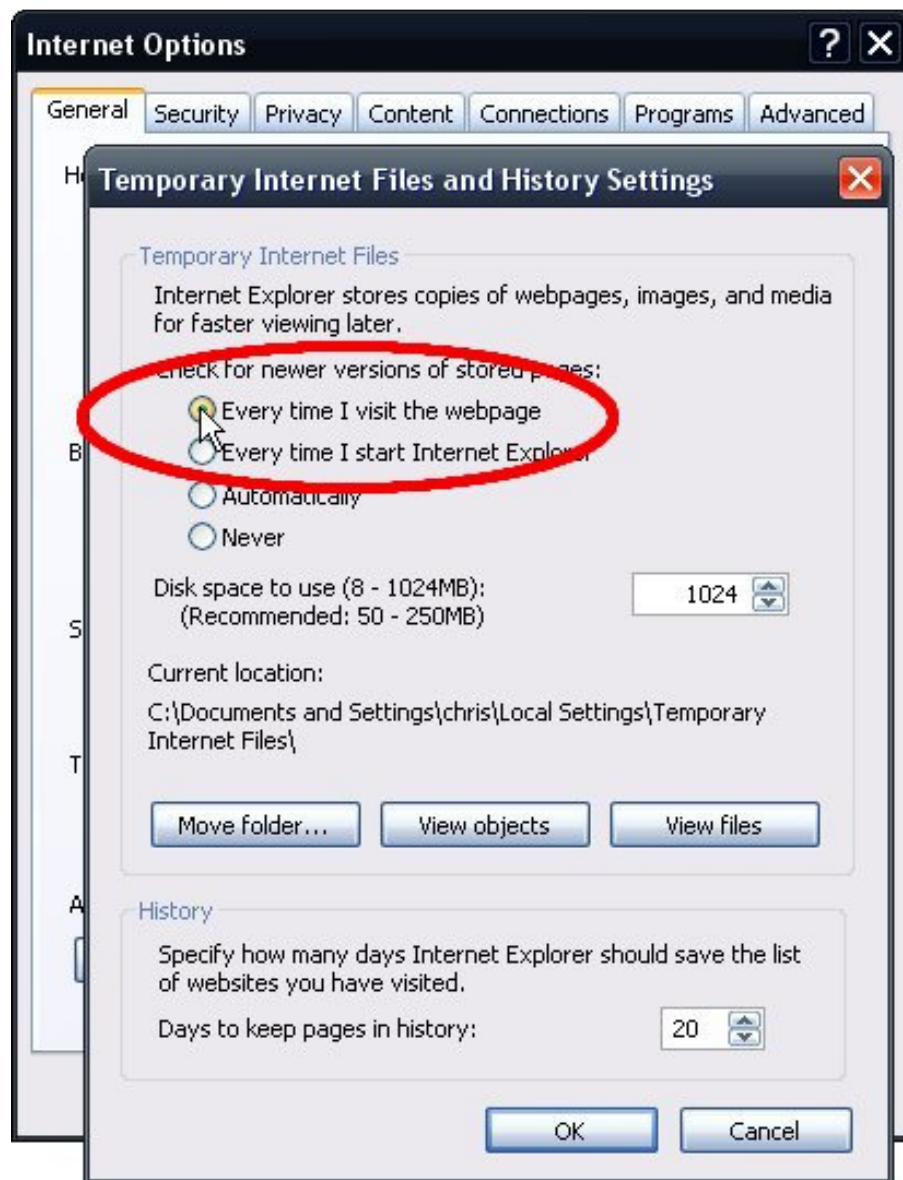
Internet Options

General | Security | Privacy | Content | Connections | Programs | Advanced

H

B

S

T

A

Temporary Internet Files and History Settings

Temporary Internet Files

Internet Explorer stores copies of webpages, images, and media for faster viewing later.

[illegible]heck for newer versions of stored p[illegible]ges:

Every time I visit the webpage

Every time I start Internet Explo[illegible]

Automatically

Never

Disk space to use (8 - 1024MB):
(Recommended: 50 - 250MB)

1024

Current location:

C:\Documents and Settings\chris\Local Settings\Temporary Internet Files\

Move folder...

View objects

View files

History

Specify how many days Internet Explorer should save the list of websites you have visited.

Days to keep pages in history:

20

OK

Cancel